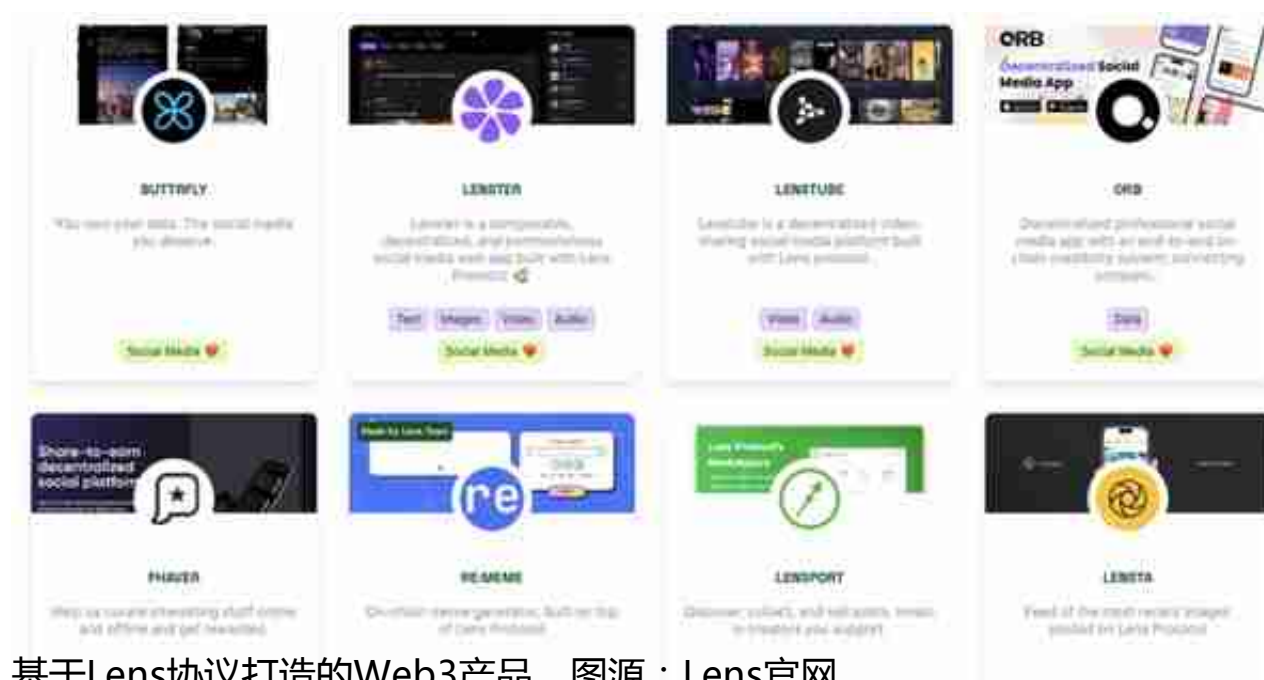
ORB

Decentralized Social Media App

BUTTRFLY

You own your data. The social media you deserve.

Social Media

LENSTER

Lenster is a composable, decentralized, and permissionless social media web app built with Lens Protocol

Text Images Video Audio

Social Media

LENSTUBE

Lenstube is a decentralized video-sharing social media platform built with Lens Protocol.

Video Audio

Social Media

ORB

Decentralized professional social media app with an end-to-end on-chain credibility system connecting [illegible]

Data

Social Media

Share-to-earn decentralized social platform

Made by Lens Team

re

PHAVER

Help us curate interesting stuff online and offline and get rewarded

RE:MEME

On-chain meme generator. Built on top of Lens Protocol

Lens Protocol's Marketplace

LENSPORT

Discover, collect, and sell posts, music, to creators you support

LENSTA

Feed of the most recent images posted on Lens Protocol

基于Lens协议打造的Web3产品，图源：Lens官网